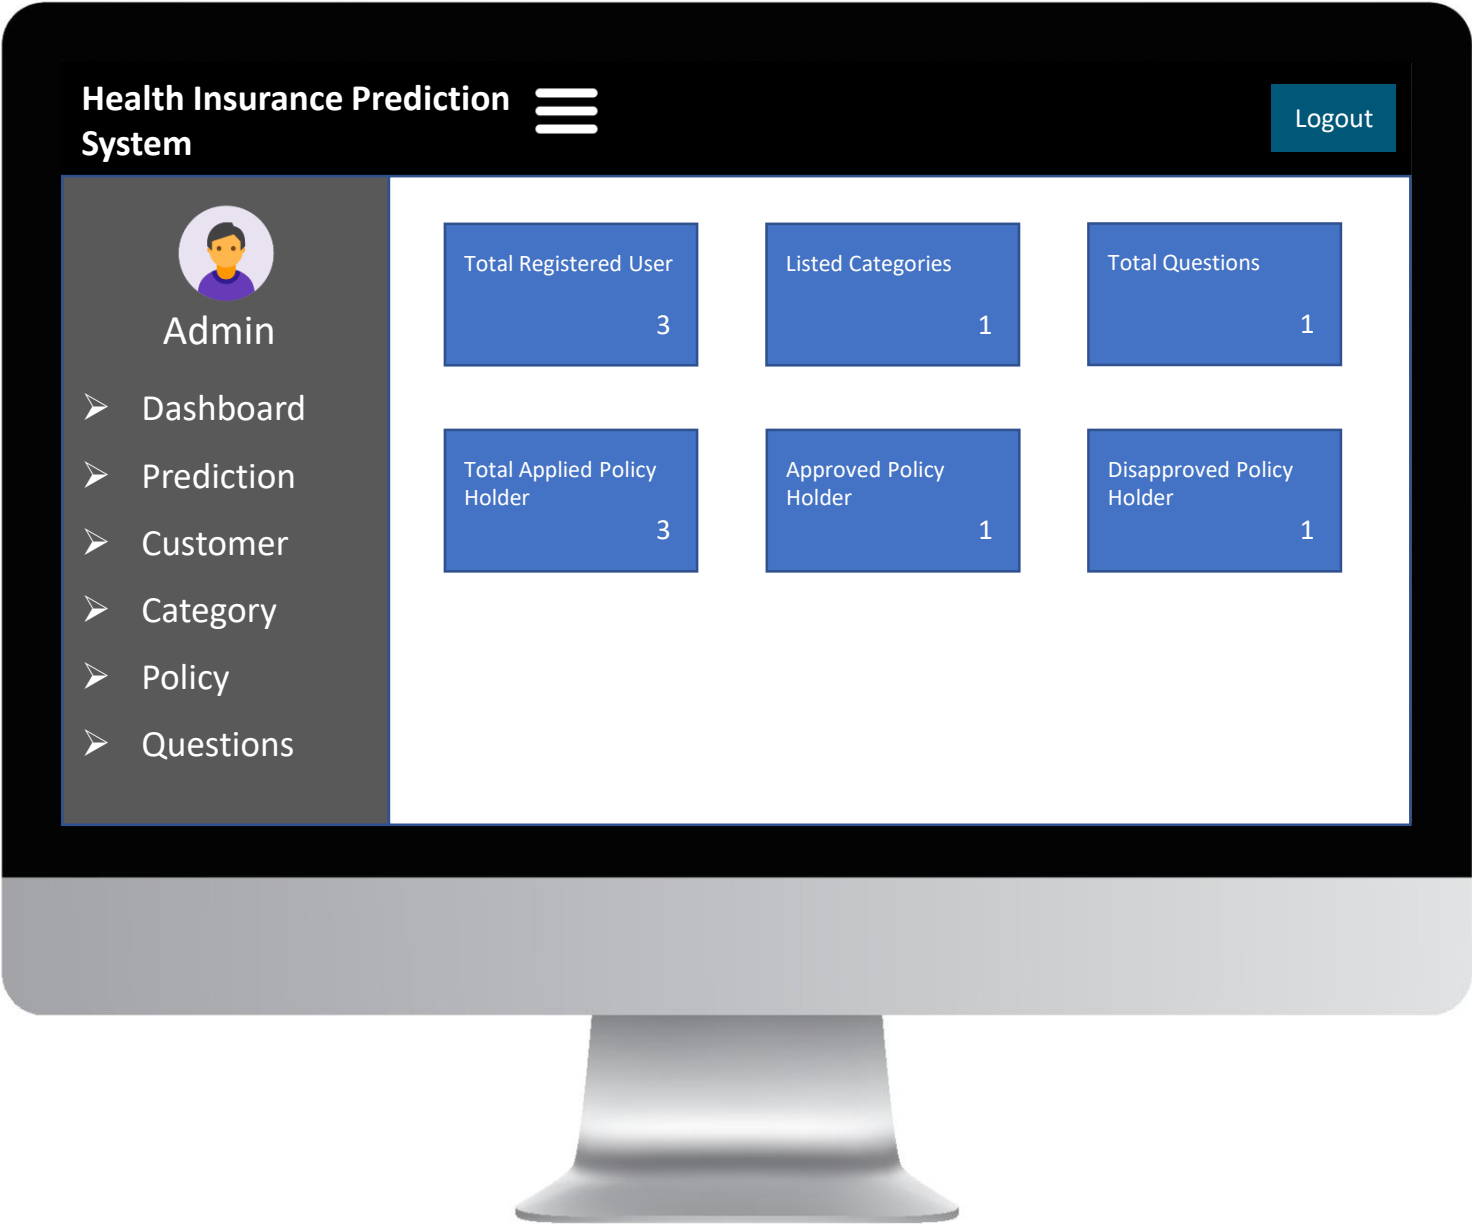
Health Insurance Prediction System

Logout

Admin

Dashboard
Prediction
Customer
Category
Policy
Questions

Total Registered User
3

Listed Categories
1

Total Questions
1

Total Applied Policy Holder
3

Approved Policy Holder
1

Disapproved Policy Holder
1